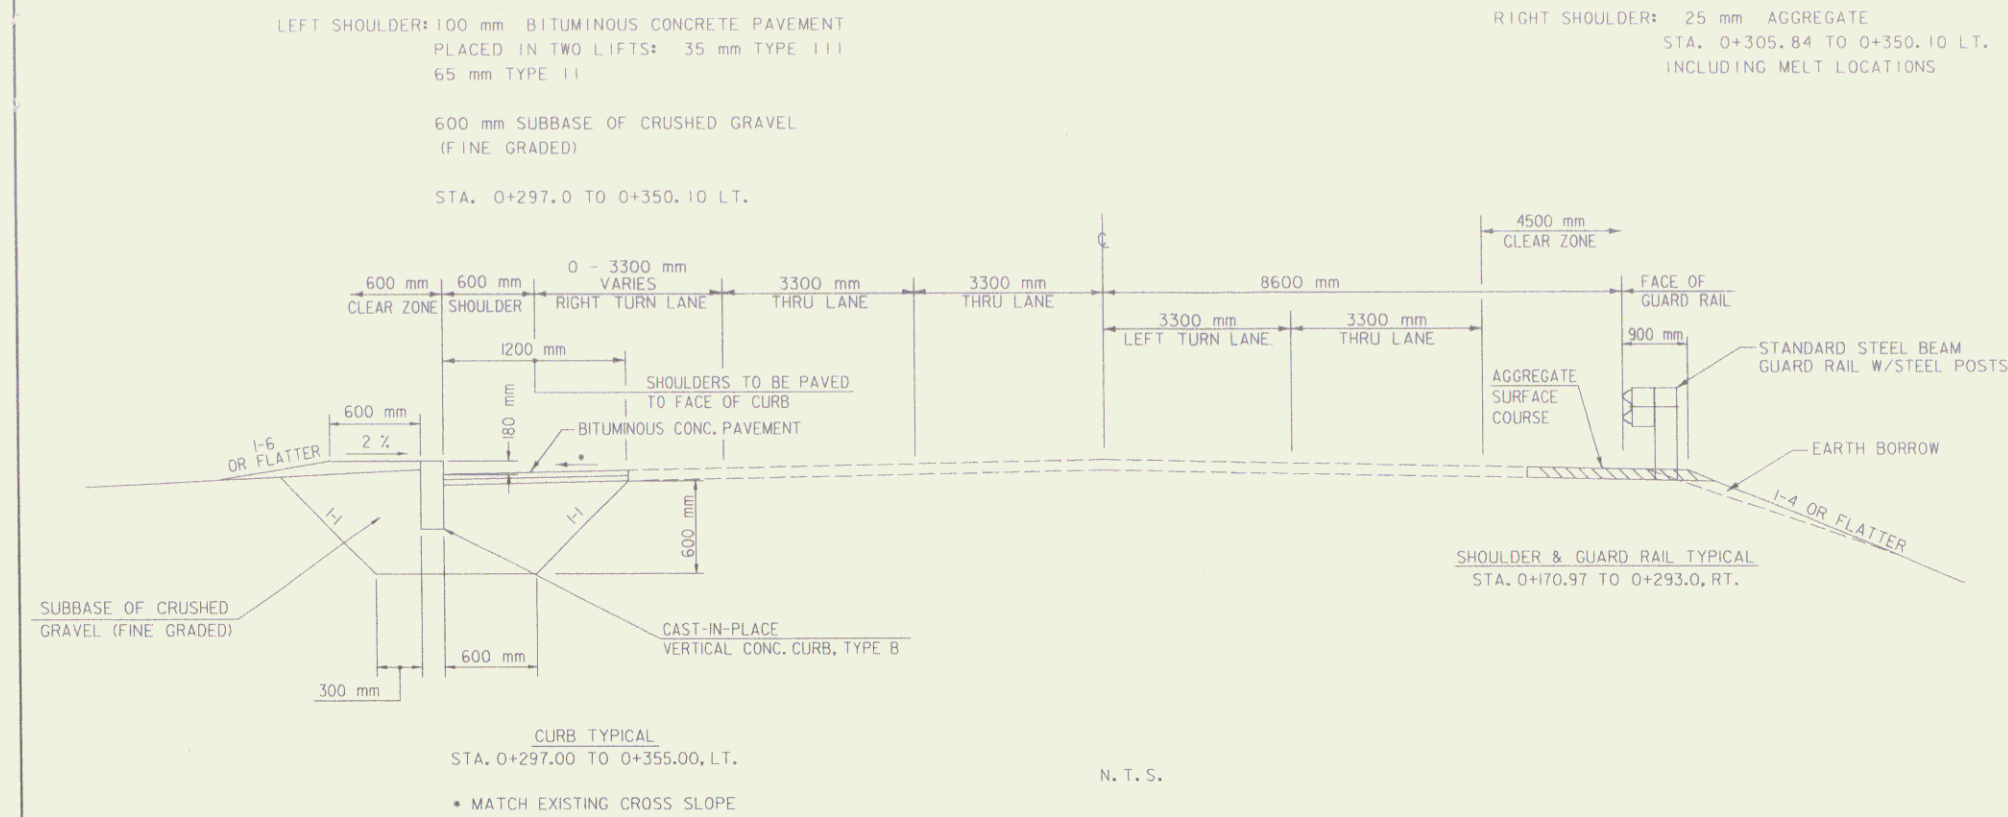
LEFT SHOULDER: 100 mm BITUMINOUS CONCRETE PAVEMENT PLACED IN TWO LIFTS: 35 mm TYPE III 65 mm TYPE II

600 mm SUBBASE OF CRUSHED GRAVEL (FINE GRADED)

STA. 0+297.0 TO 0+350.10 LT.

RIGHT SHOULDER: 25 mm AGGREGATE STA. 0+305.84 TO 0+350.10 LT. INCLUDING MELT LOCATIONS

4500 mm CLEAR ZONE

℄

600 mm CLEAR ZONE

600 mm SHOULDER

0 - 3300 mm VARIES RIGHT TURN LANE

3300 mm THRU LANE

3300 mm THRU LANE

8600 mm

FACE OF GUARD RAIL

3300 mm LEFT TURN LANE

3300 mm THRU LANE

900 mm

STANDARD STEEL BEAM GUARD RAIL W/STEEL POSTS

1200 mm

SHOULDERS TO BE PAVED TO FACE OF CURB

AGGREGATE SURFACE COURSE

600 mm

180 mm

1-6 OR FLATTER

2 %

BITUMINOUS CONC. PAVEMENT

•

EARTH BORROW

1-1

1-1

600 mm

1-4 OR FLATTER

SHOULDER & GUARD RAIL TYPICAL
STA. 0+170.97 TO 0+293.0, RT.

SUBBASE OF CRUSHED GRAVEL (FINE GRADED)

CAST-IN-PLACE VERTICAL CONC. CURB, TYPE B

600 mm

300 mm

CURB TYPICAL
STA. 0+297.00 TO 0+355.00, LT.

N. T. S.

• MATCH EXISTING CROSS SLOPE